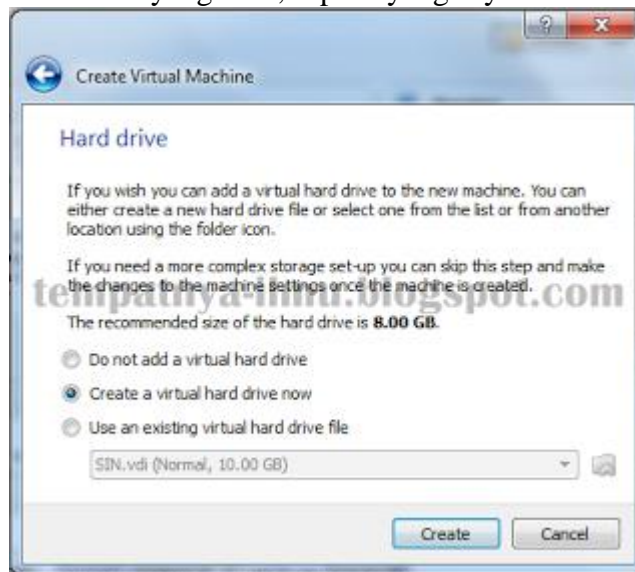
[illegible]

?

x

Create Virtual Machine

Hard drive

If you wish you can add a virtual hard drive to the new machine. You can either create a new hard drive file or select one from the list or from another location using the folder icon.

If you need a more complex storage set-up you can skip this step and make the changes to the machine settings once the machine is created.

tempatnya-ilmu.blogspot.com

The recommended size of the hard drive is **8.00 GB**.

Do not add a virtual hard drive

Create a virtual hard drive now

Use an existing virtual hard drive file

SIN.vdi (Normal, 10.00 GB)

Create

Cancel